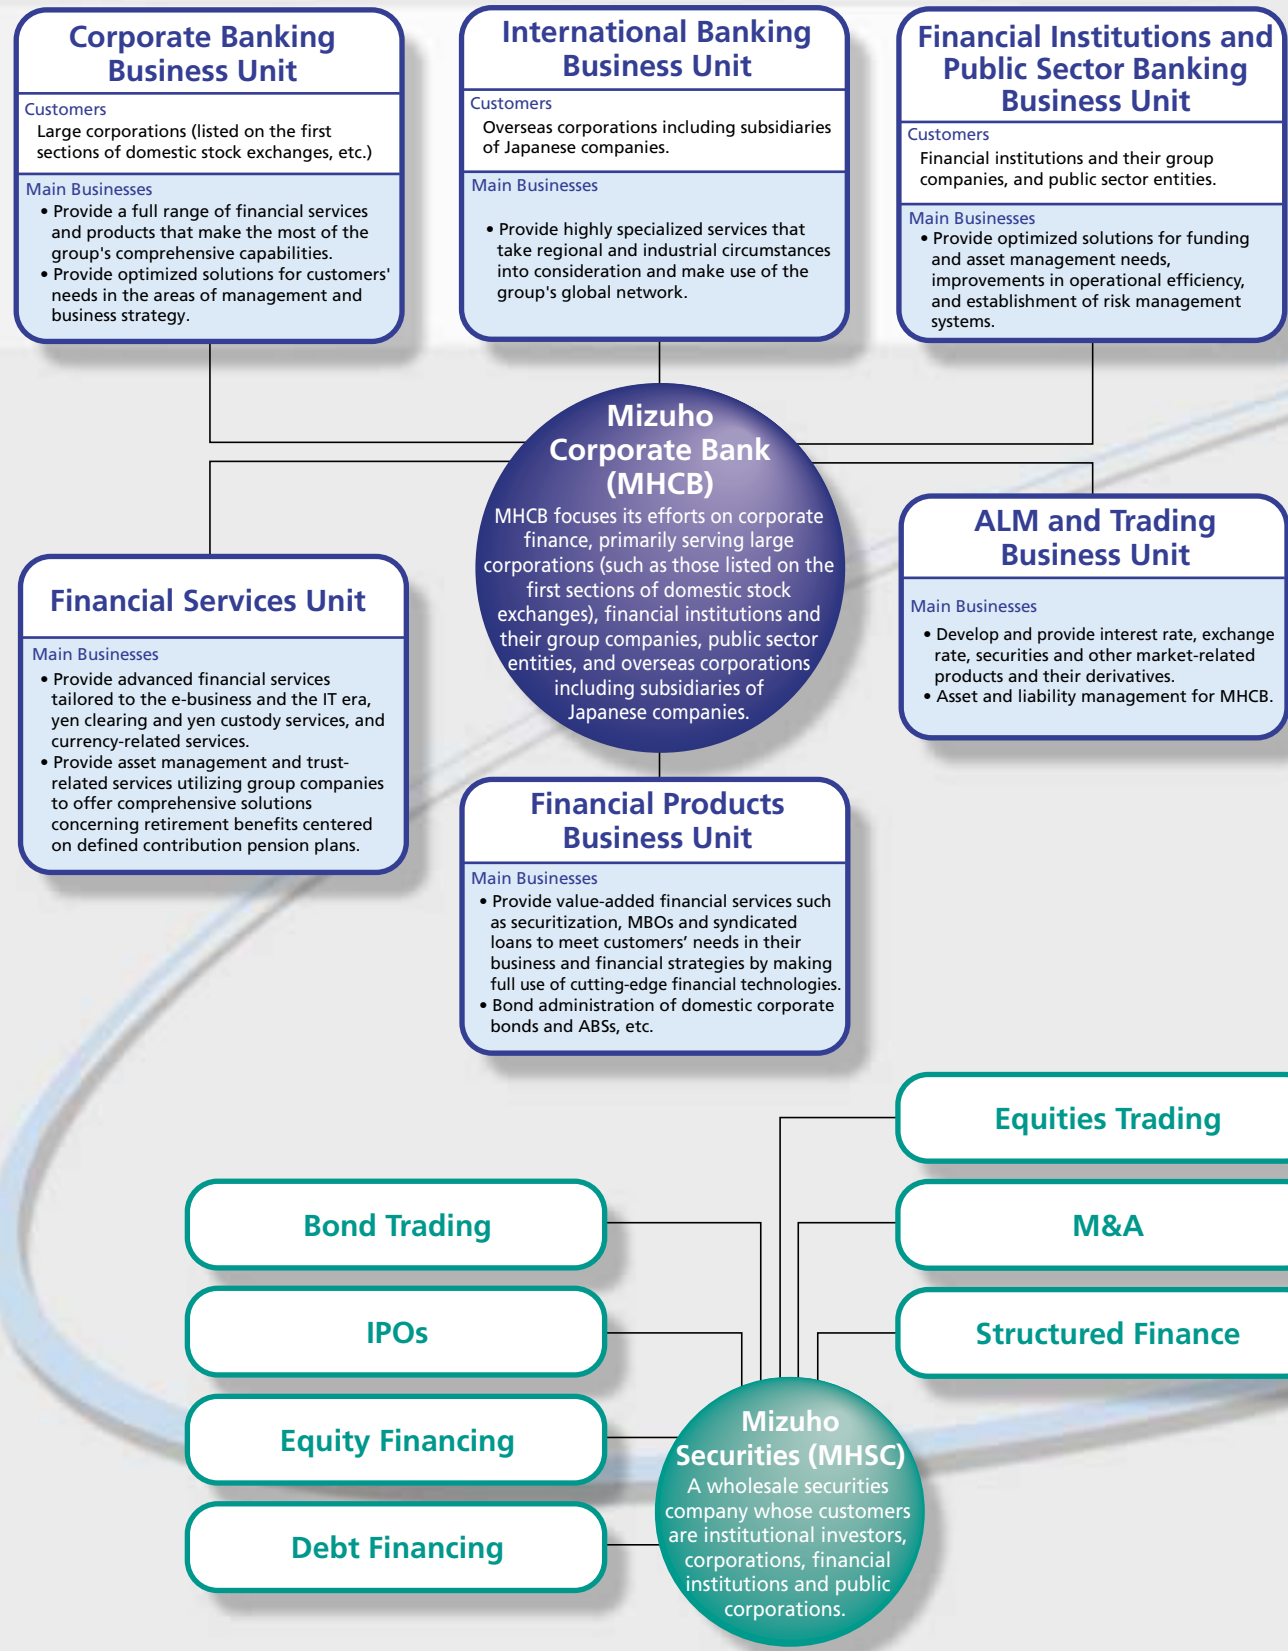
Corporate Banking Business Unit

Customers
Large corporations (listed on the first sections of domestic stock exchanges, etc.)

Main Businesses
• Provide a full range of financial services and products that make the most of the group's comprehensive capabilities.
• Provide optimized solutions for customers' needs in the areas of management and business strategy.

International Banking Business Unit

Customers
Overseas corporations including subsidiaries of Japanese companies.

Main Businesses
• Provide highly specialized services that take regional and industrial circumstances into consideration and make use of the group's global network.

Financial Institutions and Public Sector Banking Business Unit

Customers
Financial institutions and their group companies, and public sector entities.

Main Businesses
• Provide optimized solutions for funding and asset management needs, improvements in operational efficiency, and establishment of risk management systems.

Mizuho Corporate Bank (MHCB)
MHCB focuses its efforts on corporate finance, primarily serving large corporations (such as those listed on the first sections of domestic stock exchanges), financial institutions and their group companies, public sector entities, and overseas corporations including subsidiaries of Japanese companies.

Financial Services Unit

Main Businesses
• Provide advanced financial services tailored to the e-business and the IT era, yen clearing and yen custody services, and currency-related services.
• Provide asset management and trust-related services utilizing group companies to offer comprehensive solutions concerning retirement benefits centered on defined contribution pension plans.

ALM and Trading Business Unit

Main Businesses
• Develop and provide interest rate, exchange rate, securities and other market-related products and their derivatives.
• Asset and liability management for MHCB.

Financial Products Business Unit

Main Businesses
• Provide value-added financial services such as securitization, MBOs and syndicated loans to meet customers' needs in their business and financial strategies by making full use of cutting-edge financial technologies.
• Bond administration of domestic corporate bonds and ABSs, etc.

Equities Trading

Bond Trading

M&A

IPOs

Structured Finance

Equity Financing

Debt Financing

Mizuho Securities (MHSC)
A wholesale securities company whose customers are institutional investors, corporations, financial institutions and public corporations.